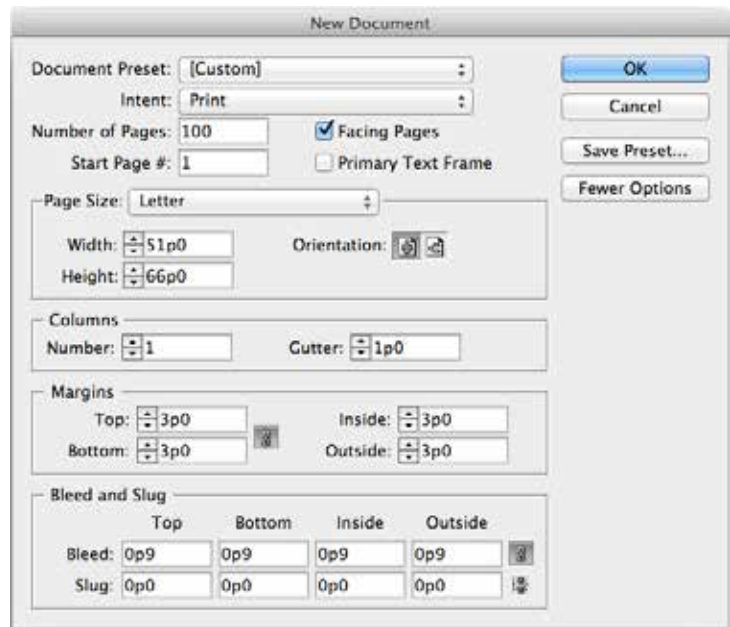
New Document

Document Preset: [Custom]
Intent: Print
Number of Pages: 100
Start Page #: 1
Facing Pages
Primary Text Frame

OK
Cancel
Save Preset...
Fewer Options

Page Size: Letter
Width: 51p0
Height: 66p0
Orientation:

Columns
Number: 1
Gutter: 1p0

Margins
Top: 3p0
Bottom: 3p0
Inside: 3p0
Outside: 3p0

Bleed and Slug

| | Top | Bottom | Inside | Outside |
|---|---|---|---|---|
| Bleed: | 0p9 | 0p9 | 0p9 | 0p9 |
| Slug: | 0p0 | 0p0 | 0p0 | 0p0 |